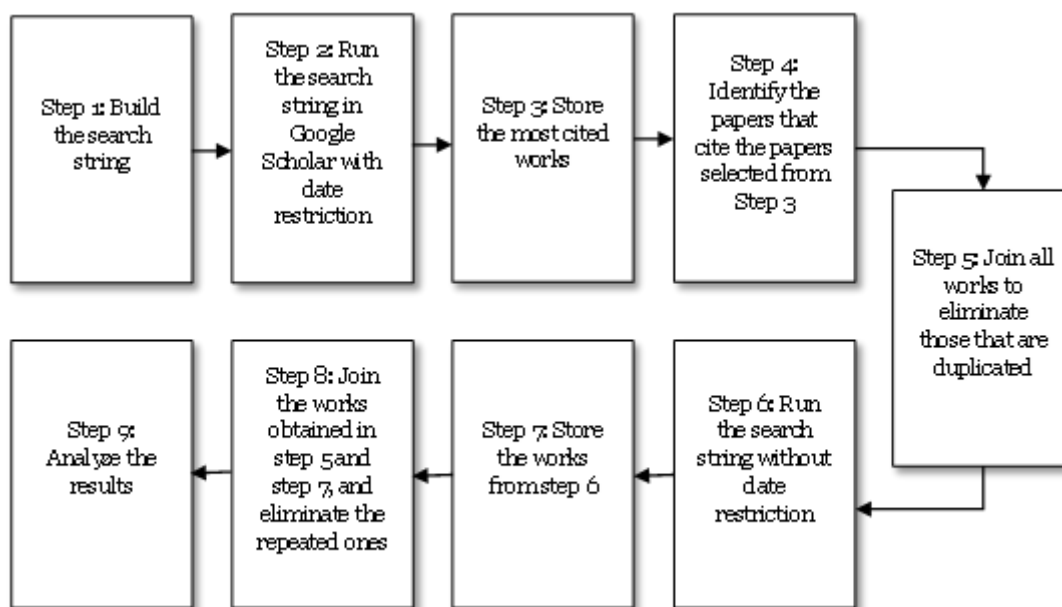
Step 1: Build the search string

Step 2: Run the search string in Google Scholar with date restriction

Step 3: Store the most cited works

Step 4: Identify the papers that cite the papers selected from Step 3

Step 5: Join all works to eliminate those that are duplicated

Step 6: Run the search string without date restriction

Step 7: Store the works from step 6

Step 8: Join the works obtained in step 5and step 7, and eliminate the repeated ones

Step 9: Analyze the results